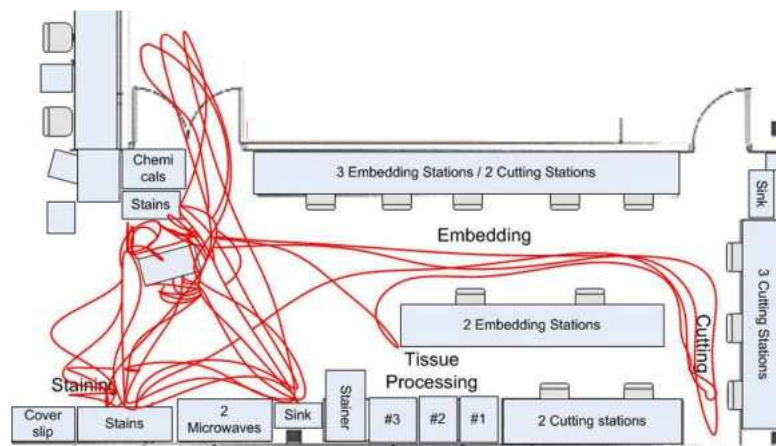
Chemi cals

Stains

3 Embedding Stations / 2 Cutting Stations

Sink

Embedding

3 Cutting Stations

2 Embedding Stations

Cutting

Tissue Processing

Staining

Cover slip

Stains

2 Microwaves

Sink

Stainer

#3

#2

#1

2 Cutting stations